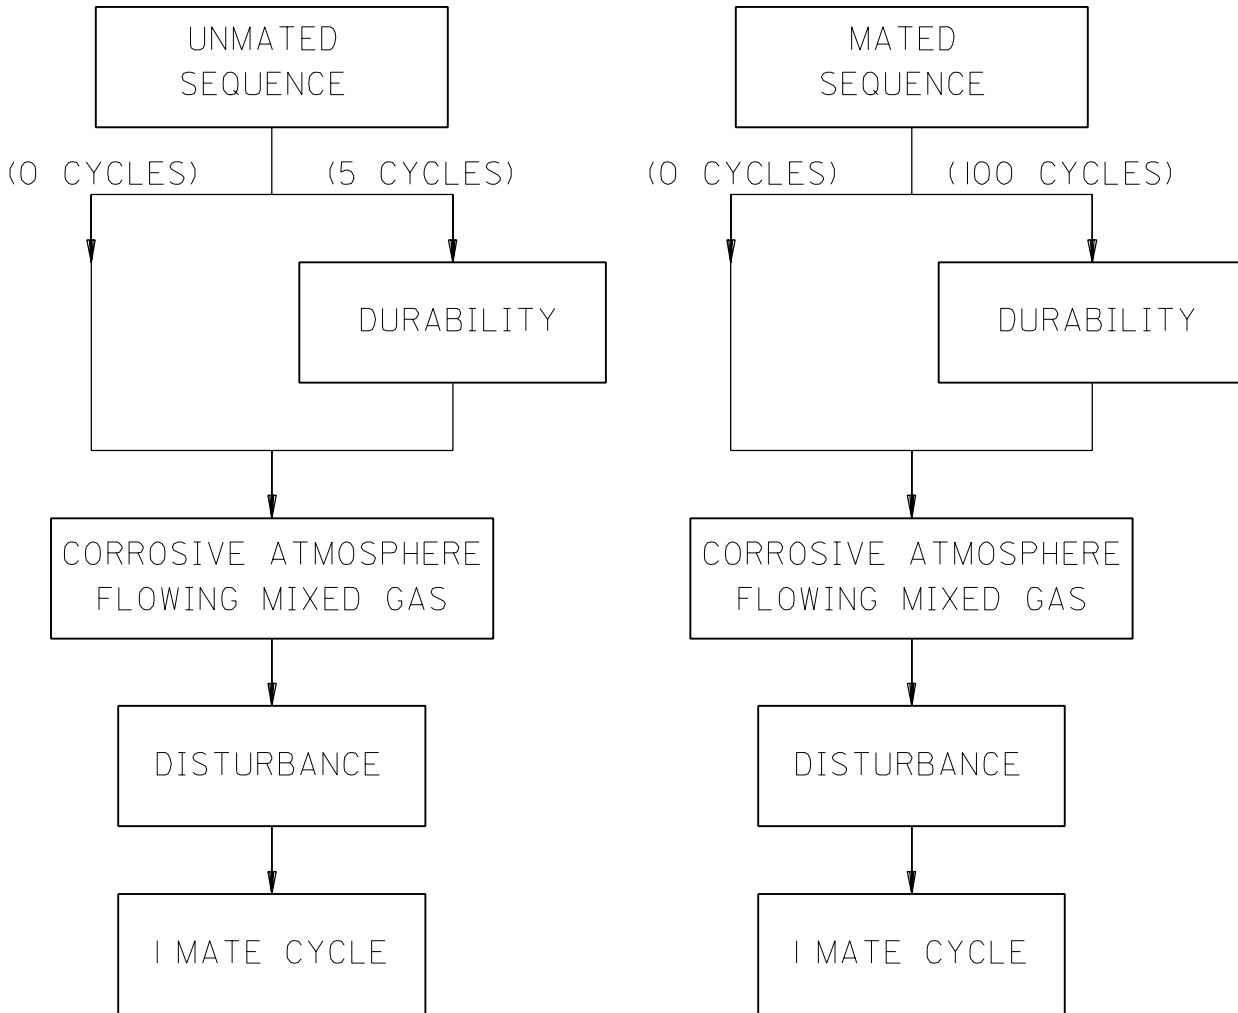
UNMATED SEQUENCE

(0 CYCLES)

(5 CYCLES)

DURABILITY

CORROSIVE ATMOSPHERE FLOWING MIXED GAS

DISTURBANCE

1 MATE CYCLE

MATED SEQUENCE

(0 CYCLES)

(100 CYCLES)

DURABILITY

CORROSIVE ATMOSPHERE FLOWING MIXED GAS

DISTURBANCE

1 MATE CYCLE